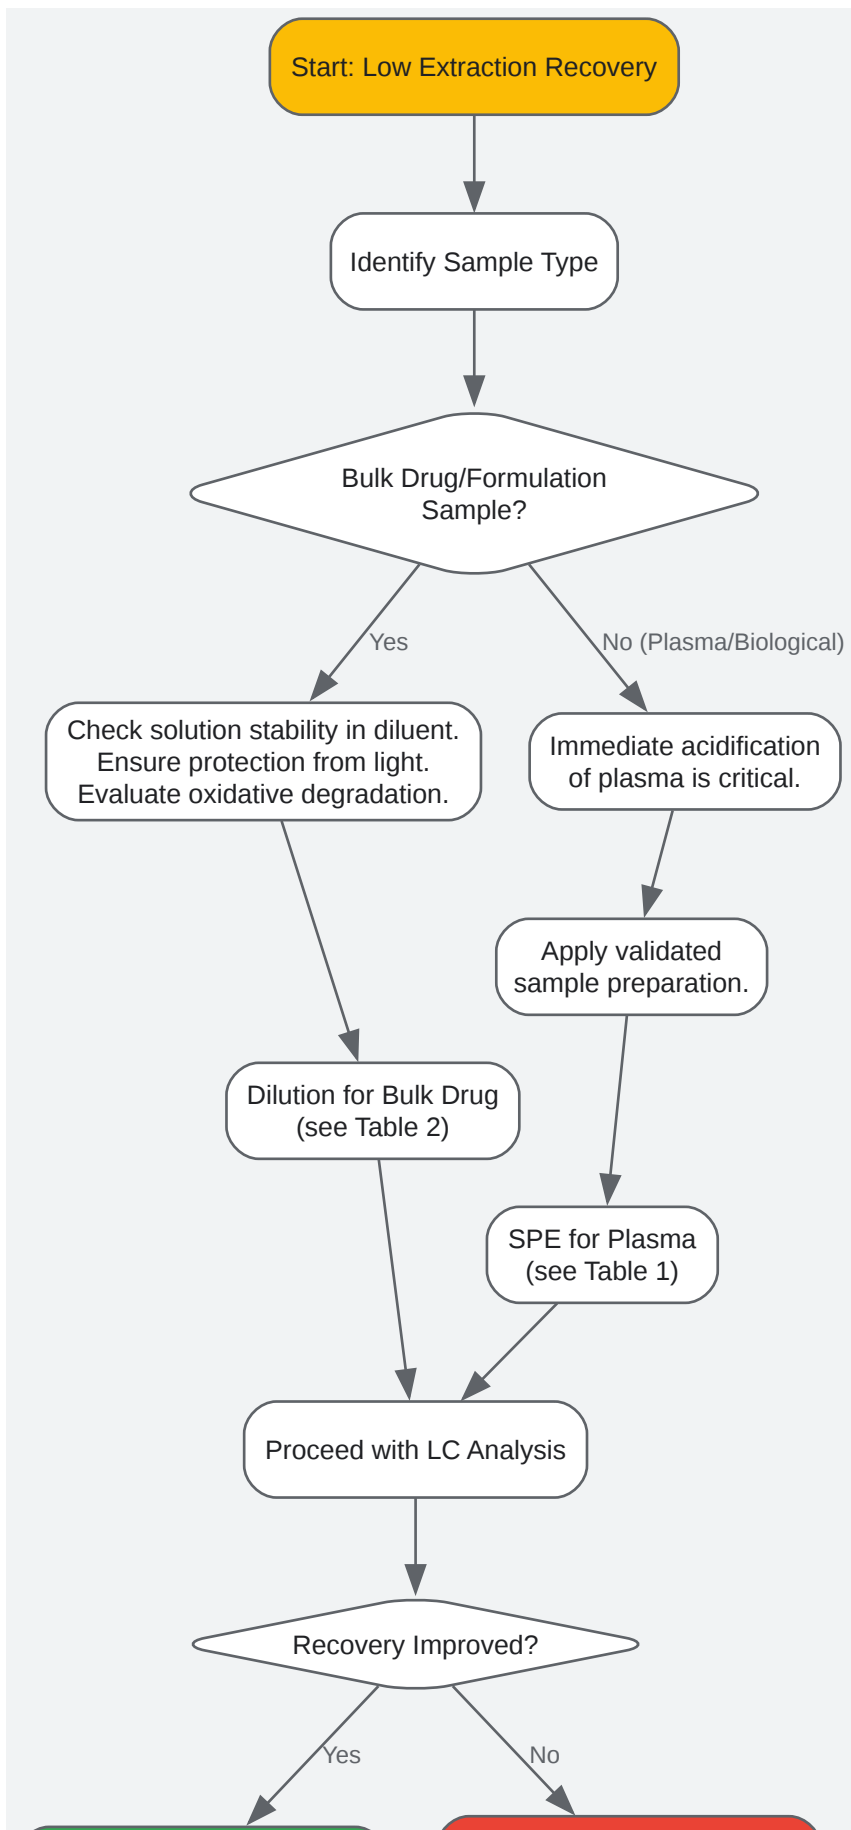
Start: Low Extraction Recovery

Identify Sample Type

Bulk Drug/Formulation Sample?

Yes

No (Plasma/Biological)

Check solution stability in diluent. Ensure protection from light. Evaluate oxidative degradation.

Immediate acidification of plasma is critical.

Apply validated sample preparation.

Dilution for Bulk Drug (see Table 2)

SPE for Plasma (see Table 1)

Proceed with LC Analysis

Recovery Improved?

Yes

No